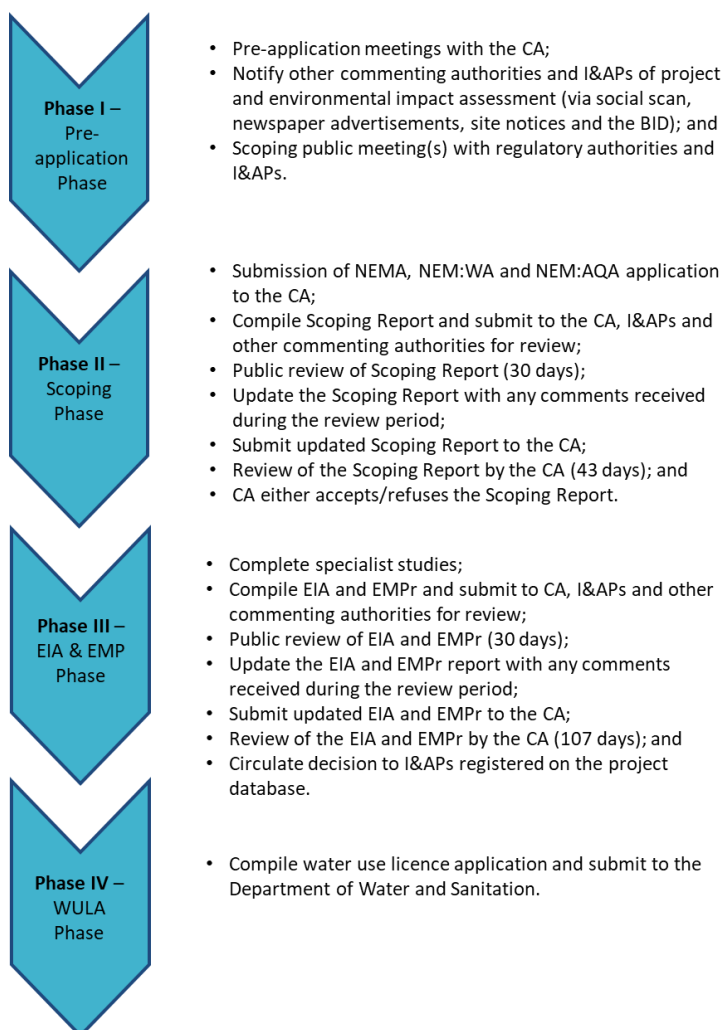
Phase I – Pre-application Phase

- Pre-application meetings with the CA;
- Notify other commenting authorities and I&APs of project and environmental impact assessment (via social scan, newspaper advertisements, site notices and the BID); and
- Scoping public meeting(s) with regulatory authorities and I&APs.

Phase II – Scoping Phase

- Submission of NEMA, NEM:WA and NEM:AQA application to the CA;
- Compile Scoping Report and submit to the CA, I&APs and other commenting authorities for review;
- Public review of Scoping Report (30 days);
- Update the Scoping Report with any comments received during the review period;
- Submit updated Scoping Report to the CA;
- Review of the Scoping Report by the CA (43 days); and
- CA either accepts/refuses the Scoping Report.

Phase III – EIA & EMP Phase

- Complete specialist studies;
- Compile EIA and EMPr and submit to CA, I&APs and other commenting authorities for review;
- Public review of EIA and EMPr (30 days);
- Update the EIA and EMPr report with any comments received during the review period;
- Submit updated EIA and EMPr to the CA;
- Review of the EIA and EMPr by the CA (107 days); and
- Circulate decision to I&APs registered on the project database.

Phase IV – WULA Phase

- Compile water use licence application and submit to the Department of Water and Sanitation.